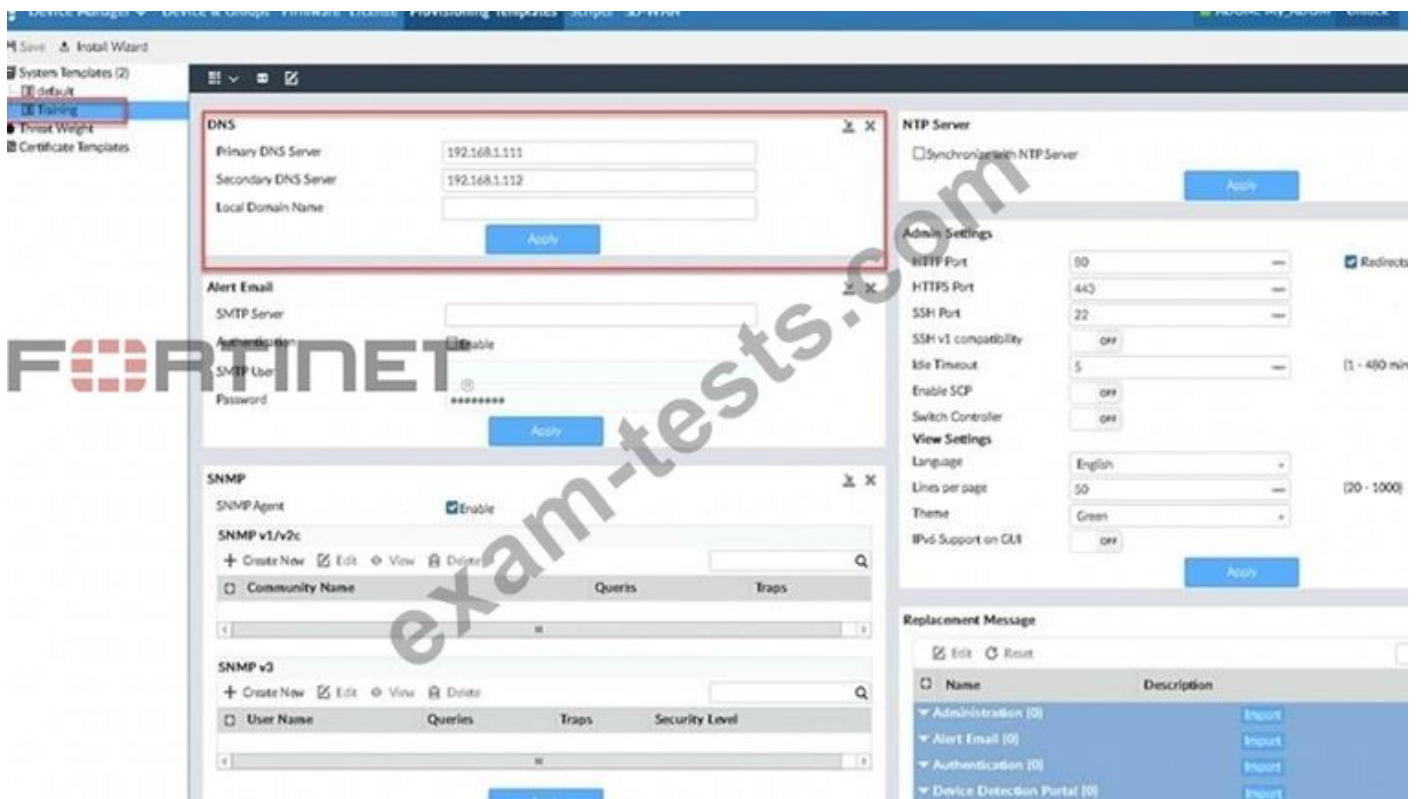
Device Manager ▾ Device & Groups Firmware License Provisioning Templates Scripts SD-WAN

Save Install Wizard

System Templates (2)
default
Training
Threat Weight
Certificate Templates

DNS
Primary DNS Server 192.168.1.111
Secondary DNS Server 192.168.1.112
Local Domain Name
Apply

Alert Email
SMTP Server
Authentication Enable
SMTP User
Password ********
Apply

SNMP
SNMP Agent Enable
SNMP v1/v2c
+ Create New Edit View Delete
Community Name Queries Traps

SNMP v3
+ Create New Edit View Delete
User Name Queries Traps Security Level

NTP Server
Synchronize with NTP Server
Apply

Admin Settings
HTTP Port 80
Redirects
HTTPS Port 443
SSH Port 22
SSH v1 compatibility OFF
Idle Timeout 5 (1 - 480 min
Enable SCP OFF
Switch Controller OFF
View Settings
Language English
Lines per page 50 (20 - 1000)
Theme Green
IPv6 Support on GUI OFF
Apply

Replacement Message
Edit Reset
Name Description
Administration (0) Import
Alert Email (0) Import
Authentication (0) Import
Device Detection Portal (0) Import

FORTINET

exam-tests.com